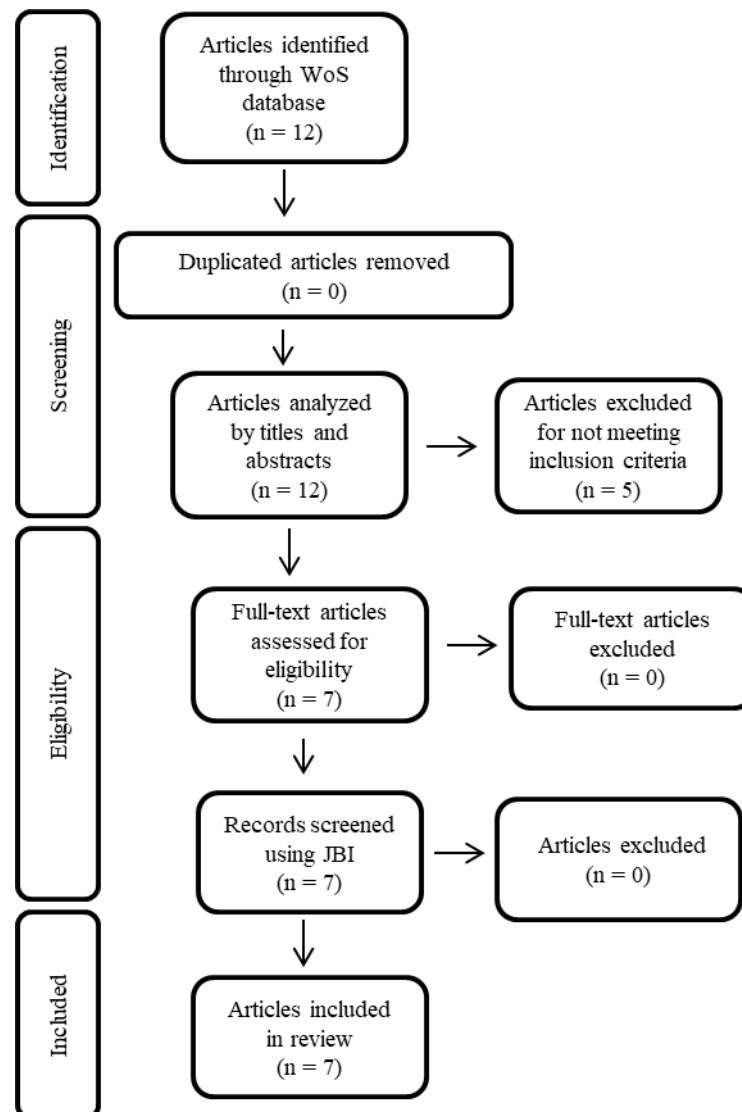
Identification

Articles identified through WoS database (n = 12)

Screening

Duplicated articles removed (n = 0)

Articles analyzed by titles and abstracts (n = 12)

Articles excluded for not meeting inclusion criteria (n = 5)

Eligibility

Full-text articles assessed for eligibility (n = 7)

Full-text articles excluded (n = 0)

Records screened using JBI (n = 7)

Articles excluded (n = 0)

Included

Articles included in review (n = 7)